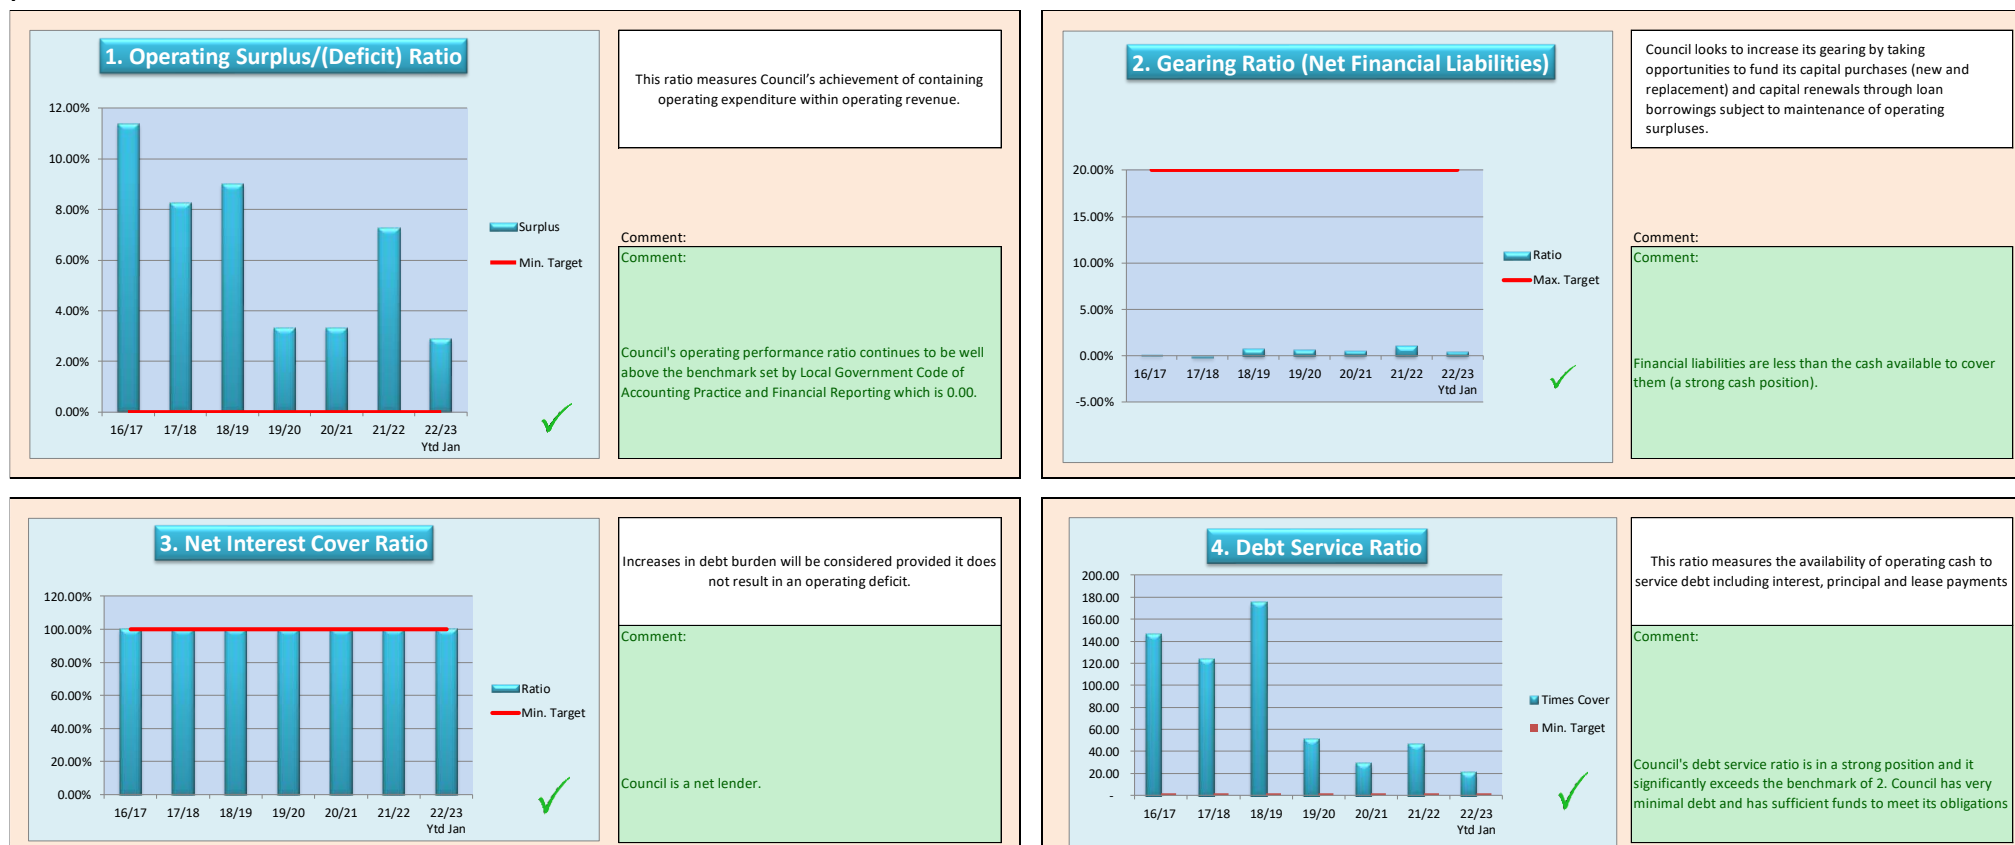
1. Operating Surplus/(Deficit) Ratio

12.00%
10.00%
8.00%
6.00%
4.00%
2.00%
0.00%

16/17 17/18 18/19 19/20 20/21 21/22 22/23 Ytd Jan

Surplus
Min. Target

This ratio measures Council's achievement of containing operating expenditure within operating revenue.

Comment:

Comment:

Council's operating performance ratio continues to be well above the benchmark set by Local Government Code of Accounting Practice and Financial Reporting which is 0.00.

2. Gearing Ratio (Net Financial Liabilities)

20.00%
15.00%
10.00%
5.00%
0.00%
-5.00%

16/17 17/18 18/19 19/20 20/21 21/22 22/23 Ytd Jan

Ratio
Max. Target

Council looks to increase its gearing by taking opportunities to fund its capital purchases (new and replacement) and capital renewals through loan borrowings subject to maintenance of operating surpluses.

Comment:

Comment:

Financial liabilities are less than the cash available to cover them (a strong cash position).

3. Net Interest Cover Ratio

120.00%
100.00%
80.00%
60.00%
40.00%
20.00%
0.00%

16/17 17/18 18/19 19/20 20/21 21/22 22/23 Ytd Jan

Ratio
Min. Target

Increases in debt burden will be considered provided it does not result in an operating deficit.

Comment:

Council is a net lender.

4. Debt Service Ratio

200.00
180.00
160.00
140.00
120.00
100.00
80.00
60.00
40.00
20.00
-

16/17 17/18 18/19 19/20 20/21 21/22 22/23 Ytd Jan

Times Cover
Min. Target

This ratio measures the availability of operating cash to service debt including interest, principal and lease payments

Comment:

Council's debt service ratio is in a strong position and it significantly exceeds the benchmark of 2. Council has very minimal debt and has sufficient funds to meet its obligations